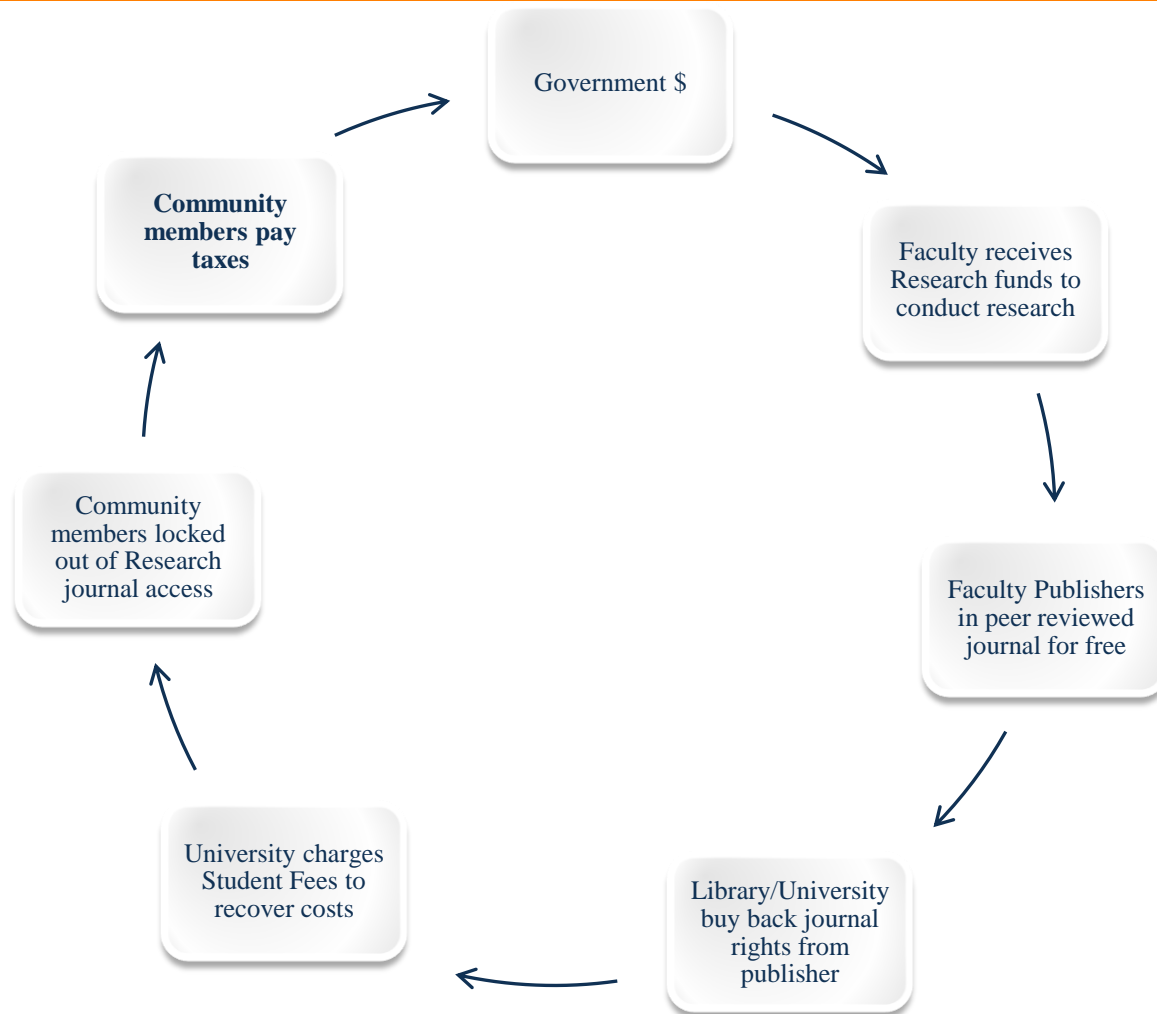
Government $

Faculty receives Research funds to conduct research

Faculty Publishers in peer reviewed journal for free

Library/University buy back journal rights from publisher

University charges Student Fees to recover costs

Community members locked out of Research journal access

**Community members pay taxes**